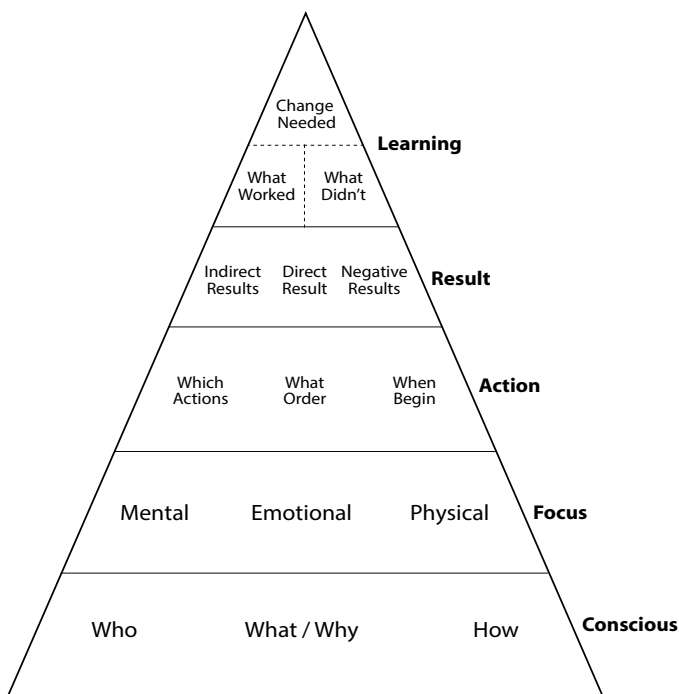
Change Needed

What Worked

What Didn't

Learning

Indirect Results

Direct Result

Negative Results

Result

Which Actions

What Order

When Begin

Action

Mental

Emotional

Physical

Focus

Who

What / Why

How

Conscious